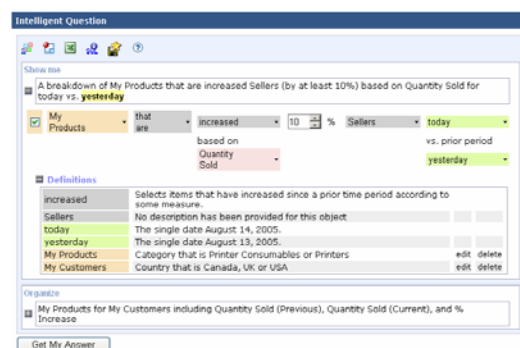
Intelligent Question

Show me

A breakdown of My Products that are increased Sellers (by at least 10%) based on Quantity Sold for today vs. yesterday

My Products that are increased 10 % Sellers today

based on vs. prior period

Quantity Sold yesterday

Definitions

| | | | |
|---|---|---|---|
| increased | Selects items that have increased since a prior time period according to some measure. | | |
| Sellers | No description has been provided for this object | | |
| today | The single date August 14, 2005. | | |
| yesterday | The single date August 13, 2005. | | |
| My Products | Category that is Printer Consumables or Printers | edit | delete |
| My Customers | Country that is Canada, UK or USA | edit | delete |

Organize

My Products for My Customers including Quantity Sold (Previous), Quantity Sold (Current), and % Increase

Get My Answer